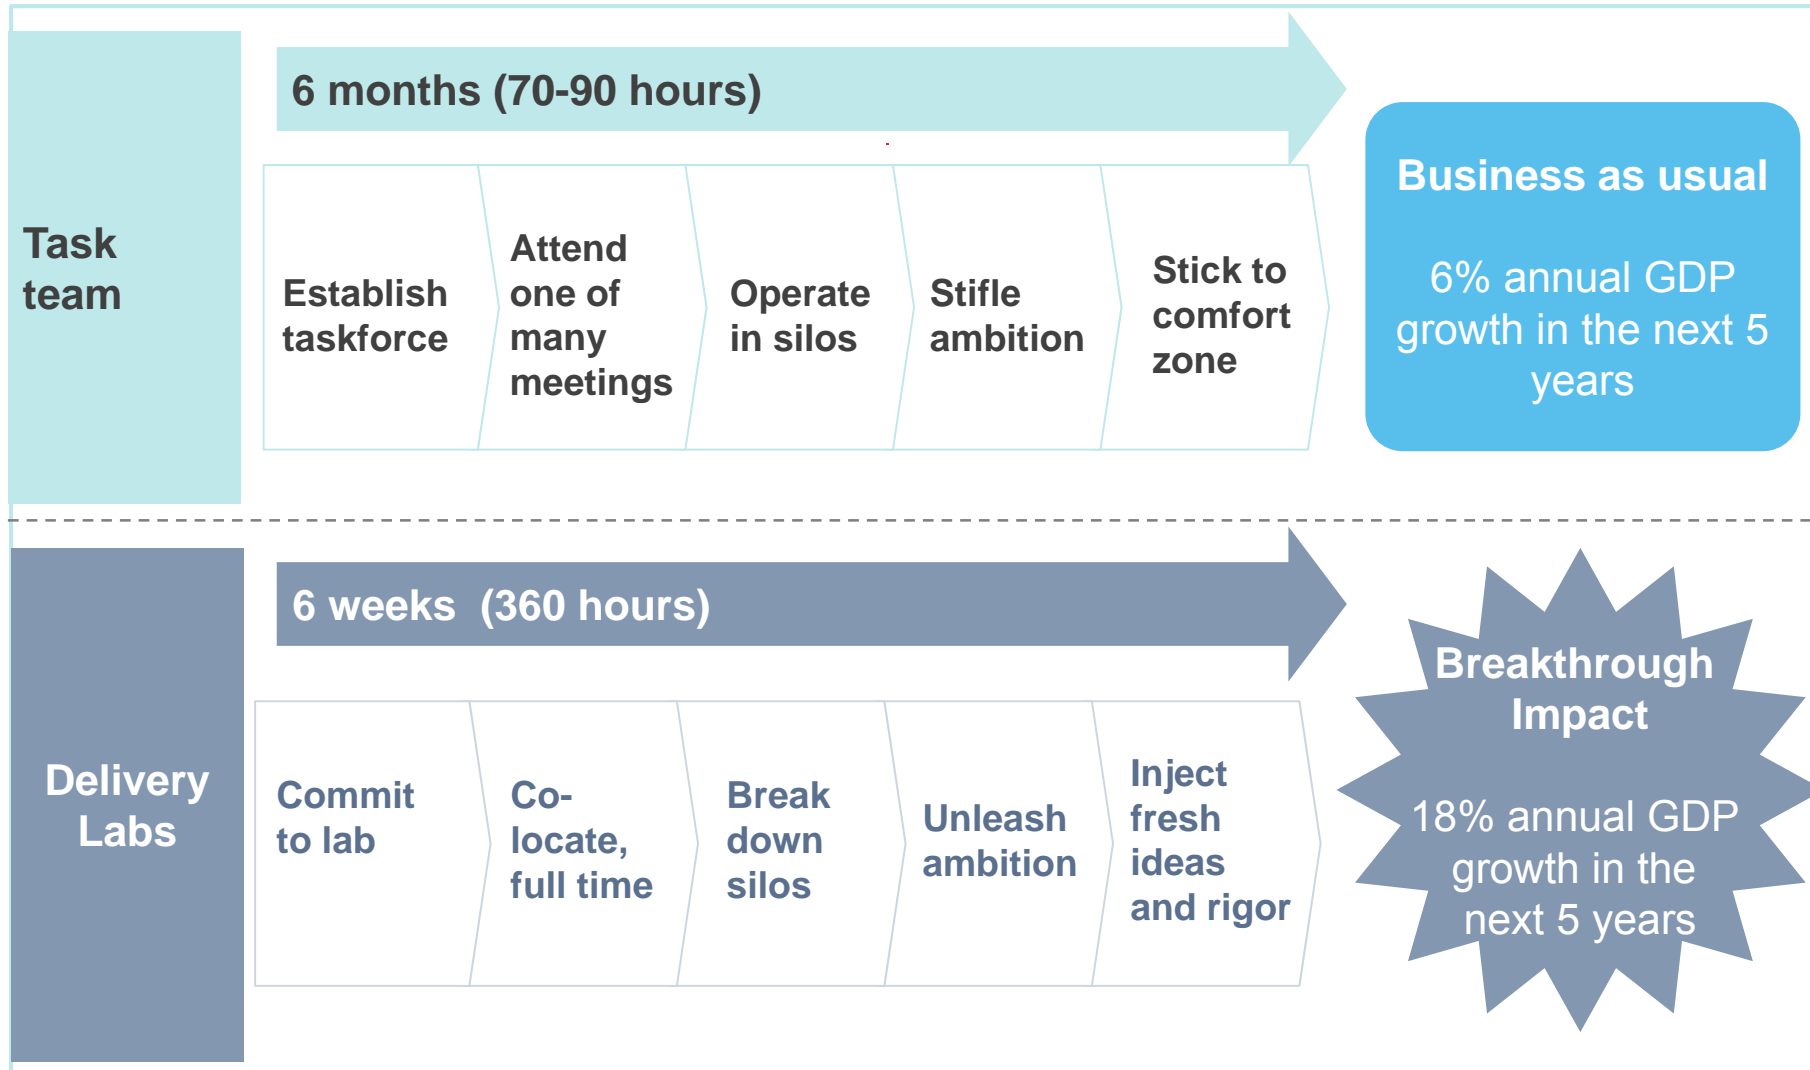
Task team

6 months (70-90 hours)

Establish taskforce

Attend one of many meetings

Operate in silos

Stifle ambition

Stick to comfort zone

Business as usual

6% annual GDP growth in the next 5 years

Delivery Labs

6 weeks (360 hours)

Commit to lab

Co-locate, full time

Break down silos

Unleash ambition

Inject fresh ideas and rigor

Breakthrough Impact

18% annual GDP growth in the next 5 years